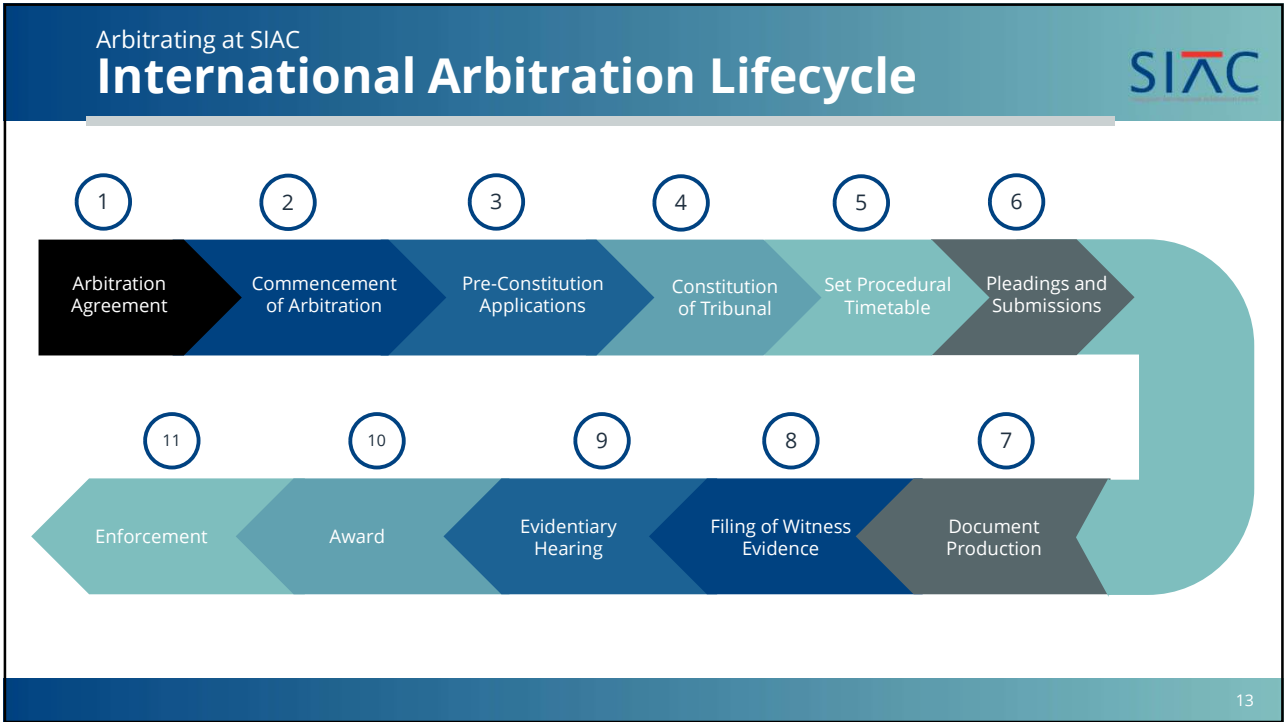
Arbitrating at SIAC
International Arbitration Lifecycle

SIAC
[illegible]

1
Arbitration Agreement

2
Commencement of Arbitration

3
Pre-Constitution Applications

4
Constitution of Tribunal

5
Set Procedural Timetable

6
Pleadings and Submissions

7
Document Production

8
Filing of Witness Evidence

9
Evidentiary Hearing

10
Award

11
Enforcement

13